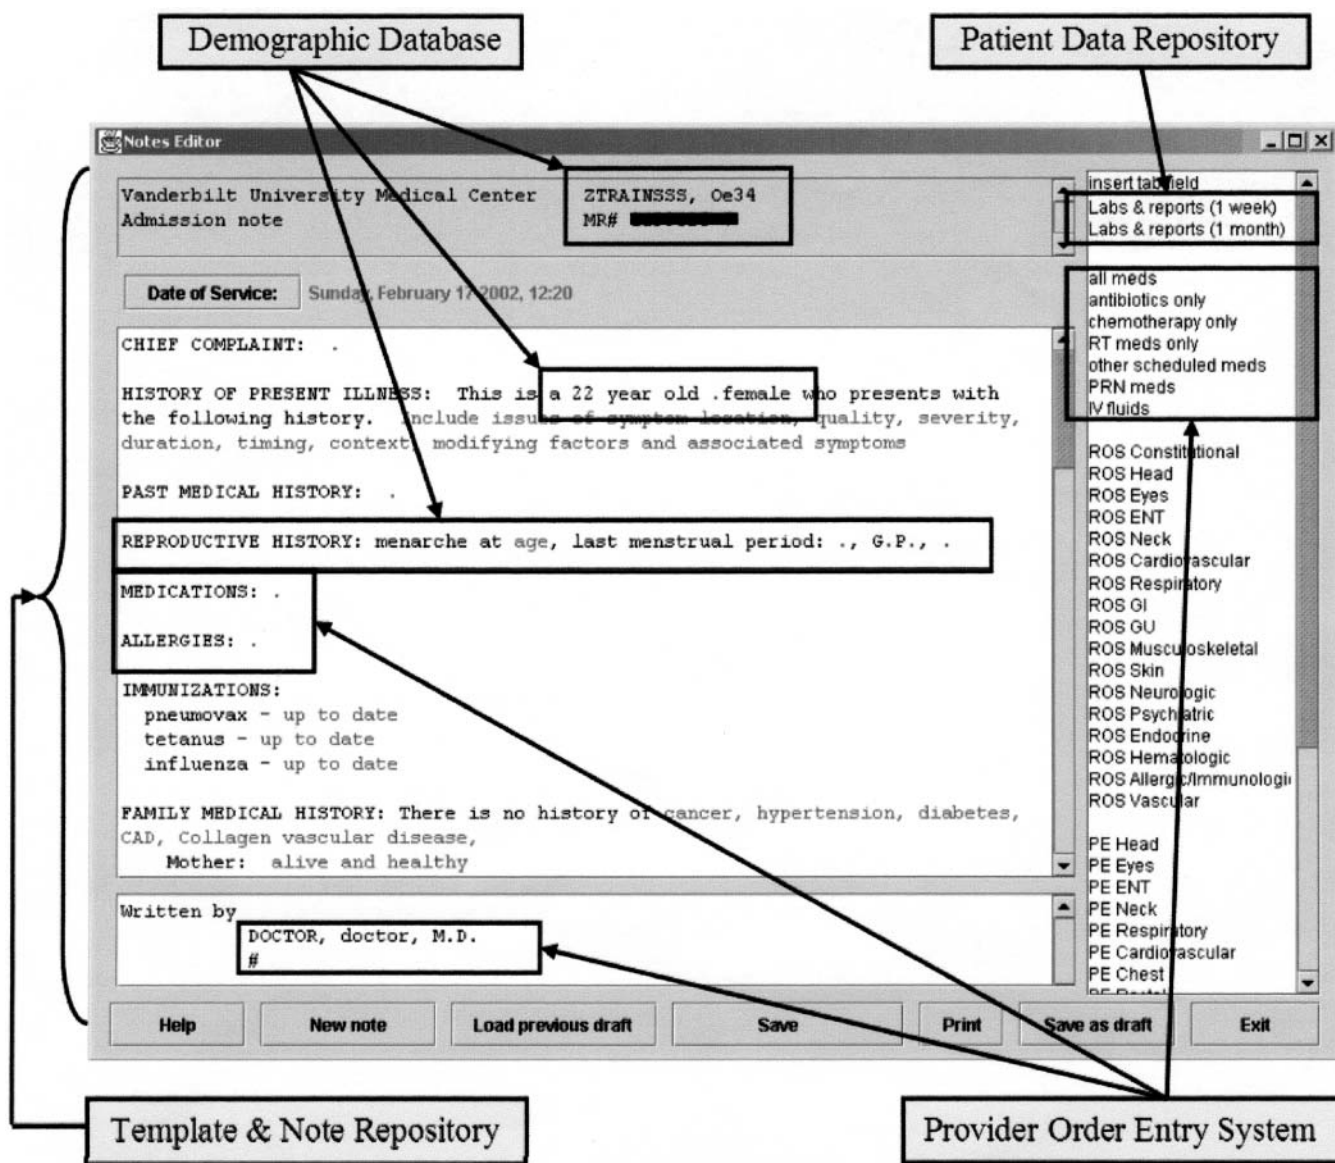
Demographic Database

Patient Data Repository

Notes Editor

Vanderbilt University Medical Center
Admission note

ZTRAINSSS, Oe34
MR# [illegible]

Date of Service: Sunday, February 17 2002, 12:20

CHIEF COMPLAINT: .

HISTORY OF PRESENT ILLNESS: This is a 22 year old .female who presents with the following history. Include issues of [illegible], quality, severity, duration, timing, context, modifying factors and associated symptoms

PAST MEDICAL HISTORY: .

REPRODUCTIVE HISTORY: menarche at age, last menstrual period: ., G.P., .

MEDICATIONS: .

ALLERGIES: .

IMMUNIZATIONS:
pneumovax - up to date
tetanus - up to date
influenza - up to date

FAMILY MEDICAL HISTORY: There is no history of cancer, hypertension, diabetes, CAD, Collagen vascular disease,
Mother: alive and healthy

Written by
DOCTOR, doctor, M.D.
#

insert tab field
Labs & reports (1 week)
Labs & reports (1 month)

all meds
antibiotics only
chemotherapy only
RT meds only
other scheduled meds
PRN meds
IV fluids

ROS Constitutional
ROS Head
ROS Eyes
ROS ENT
ROS Neck
ROS Cardiovascular
ROS Respiratory
ROS GI
ROS GU
ROS Musculoskeletal
ROS Skin
ROS Neurologic
ROS Psychiatric
ROS Endocrine
ROS Hematologic
ROS Allergic/Immunologi
ROS Vascular

PE Head
PE Eyes
PE ENT
PE Neck
PE Respiratory
PE Cardiovascular
PE Chest
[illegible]

Help | New note | Load previous draft | Save | Print | Save as draft | Exit

Template & Note Repository

Provider Order Entry System